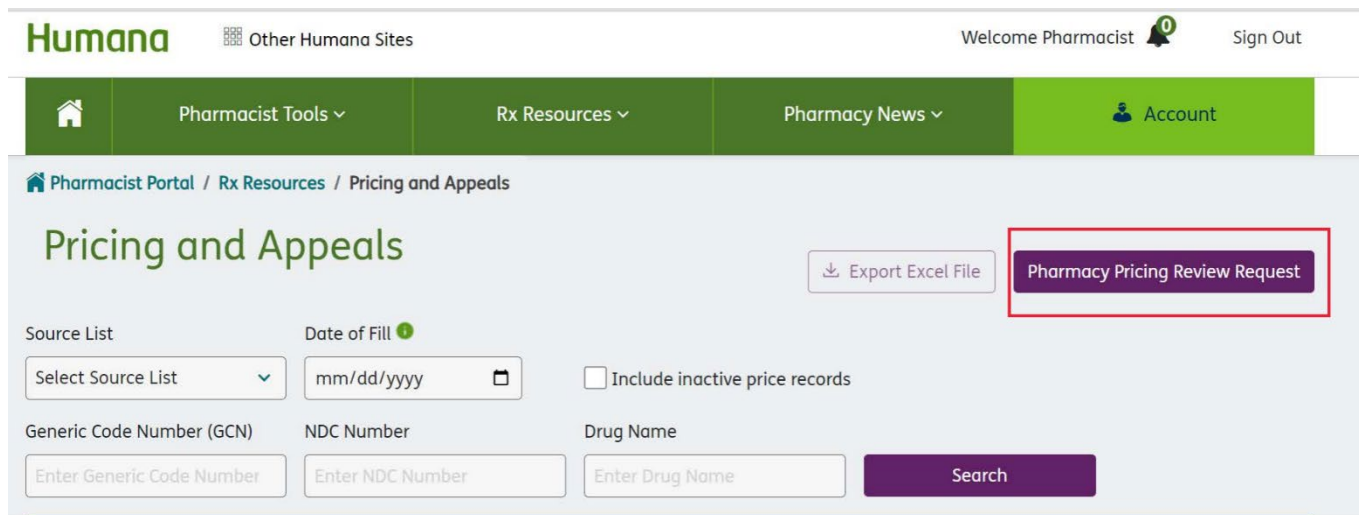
Humana Other Humana Sites Welcome Pharmacist 0 Sign Out

Pharmacist Tools Rx Resources Pharmacy News Account

Pharmacist Portal / Rx Resources / Pricing and Appeals

Pricing and Appeals

Export Excel File Pharmacy Pricing Review Request

Source List
Select Source List

Date of Fill
mm/dd/yyyy

Include inactive price records

Generic Code Number (GCN)
Enter Generic Code Number

NDC Number
Enter NDC Number

Drug Name
Enter Drug Name

Search